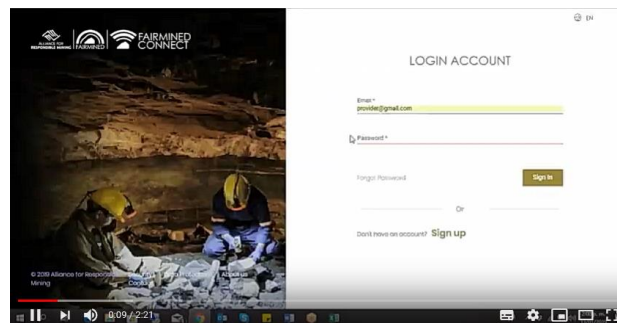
ALLIANCE FOR RESPONSIBLE MINING | FAIRMINED | FAIRMINED CONNECT

EN

LOGIN ACCOUNT

Email *
provider@gmail.com

Password *

Forgot Password

Sign In

Or

Don't have an account? Sign up

© 2019 Alliance for Responsible Mining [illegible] | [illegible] | About us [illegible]

0:09 / 2:21